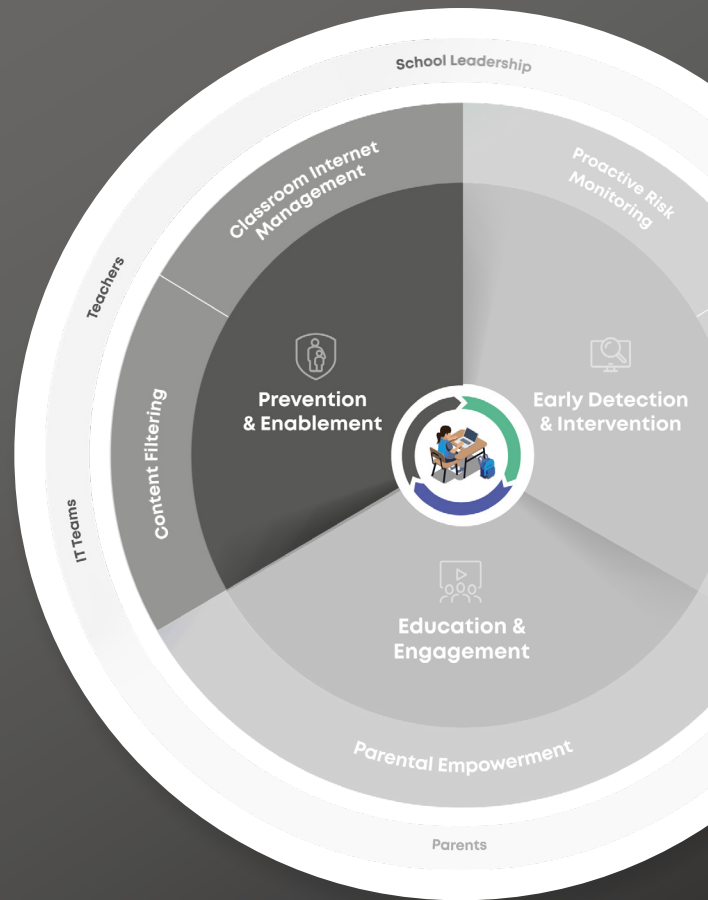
School Leadership

Teachers

IT Teams

Parents

Classroom Internet Management

Proactive Risk Monitoring

Content Filtering

Prevention & Enablement

Early Detection & Intervention

Education & Engagement

Parental Empowerment